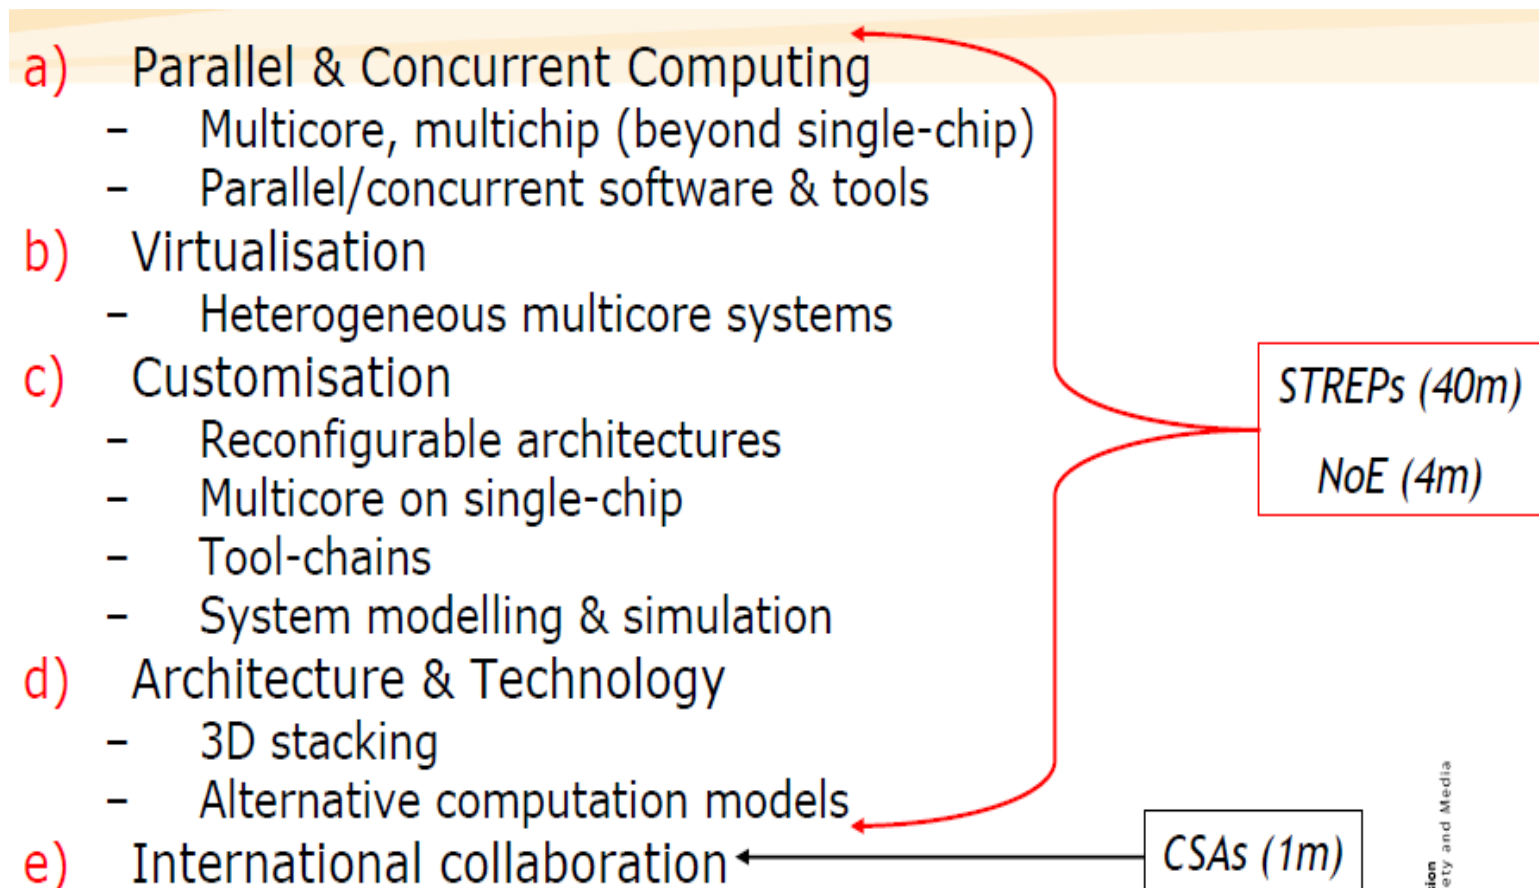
a) Parallel & Concurrent Computing
– Multicore, multichip (beyond single-chip)
– Parallel/concurrent software & tools
b) Virtualisation
– Heterogeneous multicore systems
c) Customisation
– Reconfigurable architectures
– Multicore on single-chip
– Tool-chains
– System modelling & simulation
d) Architecture & Technology
– 3D stacking
– Alternative computation models
e) International collaboration

STREPs (40m)
NoE (4m)

CSAs (1m)

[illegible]ion
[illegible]ety and Media